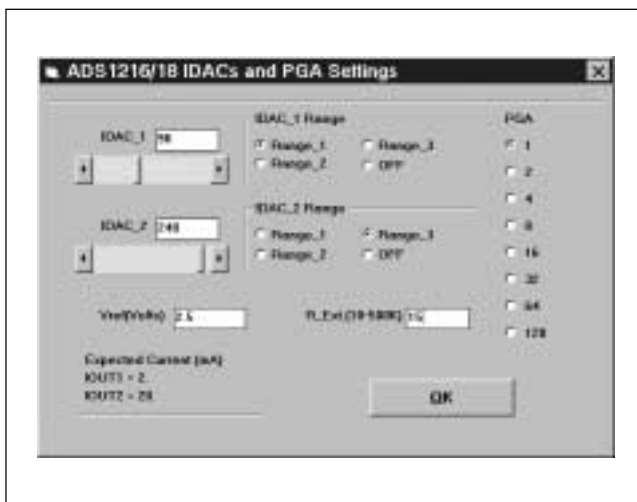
ADS1216/18 IDACs and PGA Settings

IDAC_1 98

IDAC_1 Range
Range_1
Range_3
Range_2
OFF

PGA
1
2
4
8
16
32
64
128

IDAC_2 240

IDAC_2 Range
Range_1
Range_3
Range_2
OFF

Vref(Volts) 2.5

R_Ext.(10-500K) 150

Expected Current (mA)
IOUT1 = 2.
IOUT2 = 20.

OK